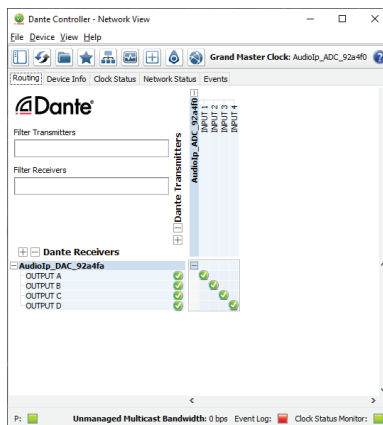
Dante Controller - Network View

File Device View Help

Grand Master Clock: AudioIp_ADC_92a4f0

Routing Device Info Clock Status Network Status Events

Dante

Filter Transmitters

Filter Receivers

Dante Transmitters

AudioIp_ADC_92a4f0

INPUT 1
INPUT 2
INPUT 3
INPUT 4

Dante Receivers

AudioIp_DAC_92a4fa
OUTPUT A
OUTPUT B
OUTPUT C
OUTPUT D

P:

Unmanaged Multicast Bandwidth: 0 bps Event Log: Clock Status Monitor: